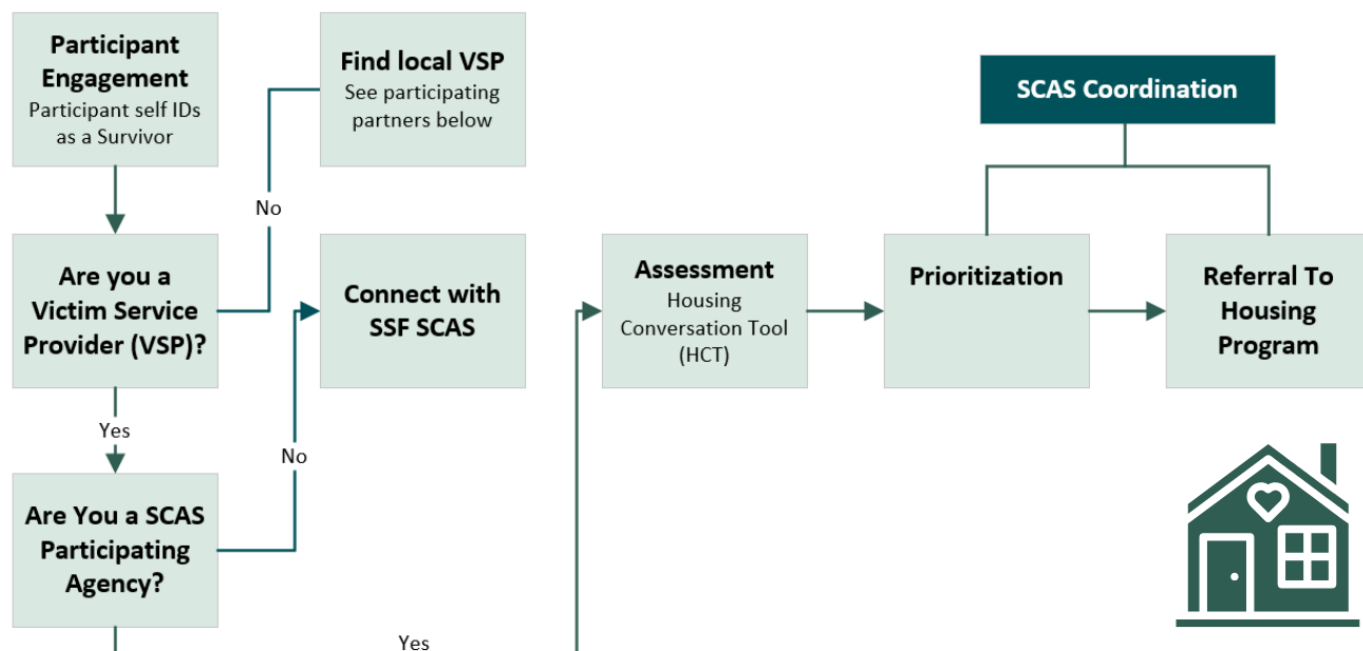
Participant Engagement
Participant self IDs as a Survivor

Find local VSP
See participating partners below

SCAS Coordination

No

Are you a Victim Service Provider (VSP)?

Connect with SSF SCAS

Assessment
Housing Conversation Tool (HCT)

Prioritization

Referral To Housing Program

Yes

No

Are You a SCAS Participating Agency?

Yes